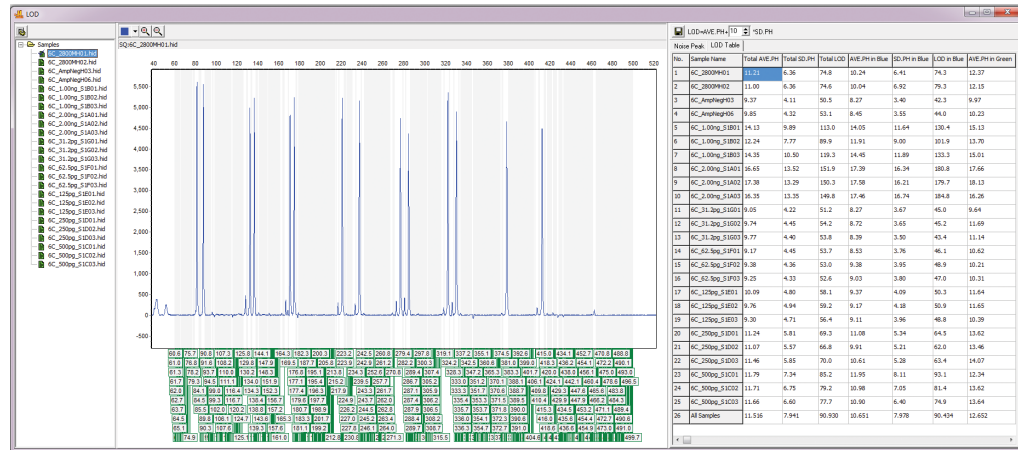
LOD

Samples
6C_2800MH01.hid
6C_2800MH02.hid
6C_AmpNegH03.hid
6C_AmpNegH06.hid
6C_1.00ng_S1B01.hid
6C_1.00ng_S1B02.hid
6C_1.00ng_S1B03.hid
6C_2.00ng_S1A01.hid
6C_2.00ng_S1A02.hid
6C_2.00ng_S1A03.hid
6C_31.2pg_S1G01.hid
6C_31.2pg_S1G02.hid
6C_31.2pg_S1G03.hid
6C_62.5pg_S1F01.hid
6C_62.5pg_S1F02.hid
6C_62.5pg_S1F03.hid
6C_125pg_S1E01.hid
6C_125pg_S1E02.hid
6C_125pg_S1E03.hid
6C_250pg_S1D01.hid
6C_250pg_S1D02.hid
6C_250pg_S1D03.hid
6C_500pg_S1C01.hid
6C_500pg_S1C02.hid
6C_500pg_S1C03.hid

SQ:6C_2800MH01.hid

40 60 80 100 120 140 160 180 200 220 240 260 280 300 320 340 360 380 400 420 440 460 480 500 520

5,500 5,000 4,500 4,000 3,500 3,000 2,500 2,000 1,500 1,000 500 0 -500

LOD=AVE.PH+ 10 *SD.PH

Noise Peak LOD Table

| No. | Sample Name | Total AVE.PH | Total SD.PH | Total LOD | AVE.PH in Blue | SD.PH in Blue | LOD in Blue | AVE.PH in Green |
|---|---|---|---|---|---|---|---|---|
| 1 | 6C_2800MH01 | 11.21 | 6.36 | 74.8 | 10.24 | 6.41 | 74.3 | 12.37 |
| 2 | 6C_2800MH02 | 11.00 | 6.36 | 74.6 | 10.04 | 6.92 | 79.3 | 12.15 |
| 3 | 6C_AmpNegH03 | 9.37 | 4.11 | 50.5 | 8.27 | 3.40 | 42.3 | 9.97 |
| 4 | 6C_AmpNegH06 | 9.85 | 4.32 | 53.1 | 8.45 | 3.55 | 44.0 | 10.23 |
| 5 | 6C_1.00ng_S1B01 | 14.13 | 9.89 | 113.0 | 14.05 | 11.64 | 130.4 | 15.13 |
| 6 | 6C_1.00ng_S1B02 | 12.24 | 7.77 | 89.9 | 11.91 | 9.00 | 101.9 | 13.70 |
| 7 | 6C_1.00ng_S1B03 | 14.35 | 10.50 | 119.3 | 14.45 | 11.89 | 133.3 | 15.01 |
| 8 | 6C_2.00ng_S1A01 | 16.65 | 13.52 | 151.9 | 17.39 | 16.34 | 180.8 | 17.66 |
| 9 | 6C_2.00ng_S1A02 | 17.38 | 13.29 | 150.3 | 17.58 | 16.21 | 179.7 | 18.13 |
| 10 | 6C_2.00ng_S1A03 | 16.35 | 13.35 | 149.8 | 17.46 | 16.74 | 184.8 | 16.26 |
| 11 | 6C_31.2pg_S1G01 | 9.05 | 4.22 | 51.2 | 8.27 | 3.67 | 45.0 | 9.64 |
| 12 | 6C_31.2pg_S1G02 | 9.74 | 4.45 | 54.2 | 8.72 | 3.65 | 45.2 | 11.69 |
| 13 | 6C_31.2pg_S1G03 | 9.77 | 4.40 | 53.8 | 8.39 | 3.50 | 43.4 | 11.14 |
| 14 | 6C_62.5pg_S1F01 | 9.17 | 4.45 | 53.7 | 8.53 | 3.76 | 46.1 | 10.62 |
| 15 | 6C_62.5pg_S1F02 | 9.38 | 4.36 | 53.0 | 9.38 | 3.95 | 48.9 | 10.21 |
| 16 | 6C_62.5pg_S1F03 | 9.25 | 4.33 | 52.6 | 9.03 | 3.80 | 47.0 | 10.31 |
| 17 | 6C_125pg_S1E01 | 10.09 | 4.80 | 58.1 | 9.37 | 4.09 | 50.3 | 11.64 |
| 18 | 6C_125pg_S1E02 | 9.76 | 4.94 | 59.2 | 9.17 | 4.18 | 50.9 | 11.65 |
| 19 | 6C_125pg_S1E03 | 9.30 | 4.71 | 56.4 | 9.11 | 3.96 | 48.8 | 10.39 |
| 20 | 6C_250pg_S1D01 | 11.24 | 5.81 | 69.3 | 11.08 | 5.34 | 64.5 | 13.62 |
| 21 | 6C_250pg_S1D02 | 11.07 | 5.57 | 66.8 | 9.91 | 5.21 | 62.0 | 13.46 |
| 22 | 6C_250pg_S1D03 | 11.46 | 5.85 | 70.0 | 10.61 | 5.28 | 63.4 | 14.07 |
| 23 | 6C_500pg_S1C01 | 11.79 | 7.34 | 85.2 | 11.95 | 8.11 | 93.1 | 12.34 |
| 24 | 6C_500pg_S1C02 | 11.71 | 6.75 | 79.2 | 10.98 | 7.05 | 81.4 | 13.62 |
| 25 | 6C_500pg_S1C03 | 11.66 | 6.60 | 77.7 | 10.90 | 6.40 | 74.9 | 13.64 |
| 26 | All Samples | 11.516 | 7.941 | 90.930 | 10.651 | 7.978 | 90.434 | 12.652 |